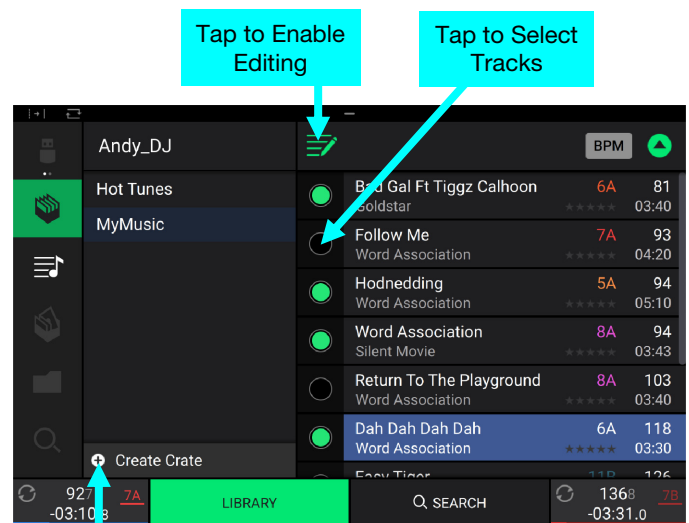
Tap to Enable Editing

Tap to Select Tracks

Andy_DJ

BPM

Hot Tunes

MyMusic

Bad Gal Ft Tiggz Calhoon
Goldstar
6A 81
03:40

Follow Me
Word Association
7A 93
04:20

Hodnedding
Word Association
5A 94
05:10

Word Association
Silent Movie
8A 94
03:43

Return To The Playground
Word Association
8A 103
03:40

Dah Dah Dah Dah
Word Association
6A 118
03:30

Easy Tiger
11B 126

Create Crate

927 7A
-03:10.8

LIBRARY

SEARCH

1368 7B
-03:31.0